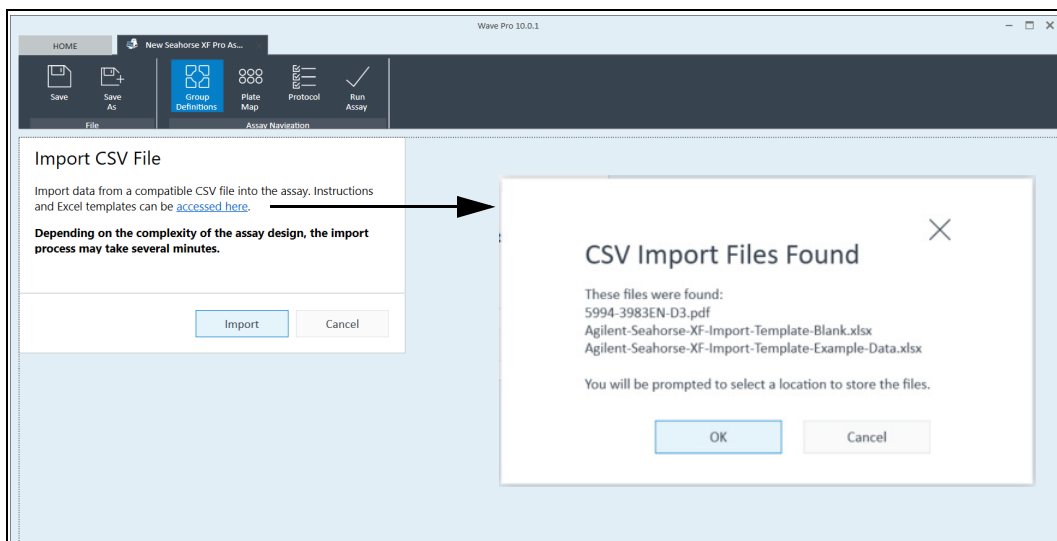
Wave Pro 10.0.1

HOME

New Seahorse XF Pro As...

Save

Save As

File

Group Definitions

Plate Map

Protocol

Run Assay

Assay Navigation

Import CSV File

Import data from a compatible CSV file into the assay. Instructions and Excel templates can be accessed here.

**Depending on the complexity of the assay design, the import process may take several minutes.**

Import

Cancel

CSV Import Files Found

These files were found:
5994-3983EN-D3.pdf
Agilent-Seahorse-XF-Import-Template-Blank.xlsx
Agilent-Seahorse-XF-Import-Template-Example-Data.xlsx

You will be prompted to select a location to store the files.

OK

Cancel